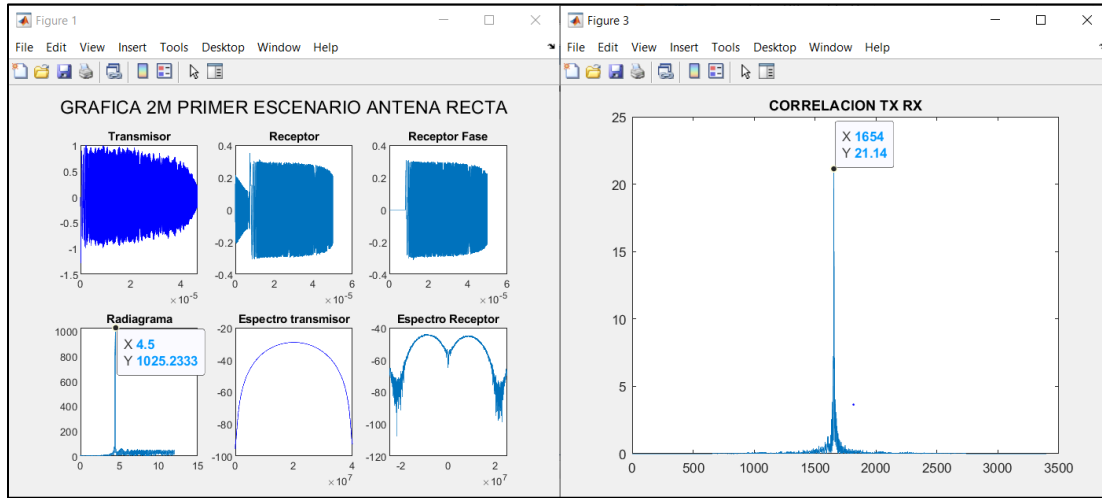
Figure 1

File Edit View Insert Tools Desktop Window Help

GRAFICA 2M PRIMER ESCENARIO ANTENA RECTA

Transmisor
1
0.5
0
-0.5
-1
-1.5
0 2 4
$\times 10^{-5}$

Receptor
0.4
0.2
0
-0.2
-0.4
0 2 4 6
$\times 10^{-5}$

Receptor Fase
0.4
0.2
0
-0.2
-0.4
0 2 4 6
$\times 10^{-5}$

Radiagrama
1000
800
600
400
200
0
0 5 10 15
X 4.5
Y 1025.2333

Espectro transmisor
-20
-40
-60
-80
-100
0 2 4
$\times 10^{7}$

Espectro Receptor
-40
-60
-80
-100
-120
-2 0 2
$\times 10^{7}$

Figure 3

File Edit View Insert Tools Desktop Window Help

CORRELACION TX RX
25
20
15
10
5
0
0 500 1000 1500 2000 2500 3000 3500
X 1654
Y 21.14